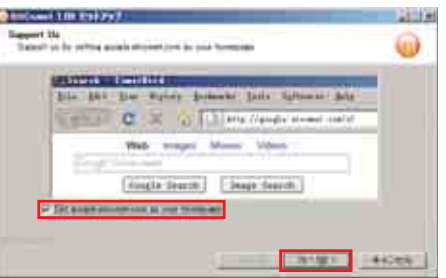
BitComet 1.08 セットアップ

Support Us

Support us by setting google.bitcomet.com as your homepage

Search - BitComet

File Edit View History Bookmarks Tools Options Help

http://google.bitcomet.com/

Web Images Maps Videos

Google Search

Google Search Image Search

Set google.bitcomet.com as your homepage

次へ(N) > キャンセル